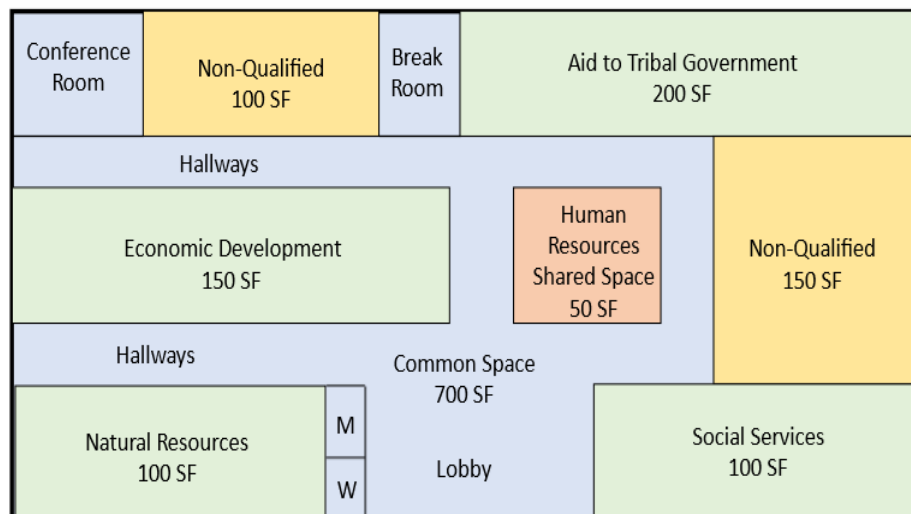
Conference Room

Non-Qualified
100 SF

Break Room

Aid to Tribal Government
200 SF

Hallways

Economic Development
150 SF

Human Resources Shared Space
50 SF

Non-Qualified
150 SF

Hallways

Common Space
700 SF

Natural Resources
100 SF

M

W

Lobby

Social Services
100 SF